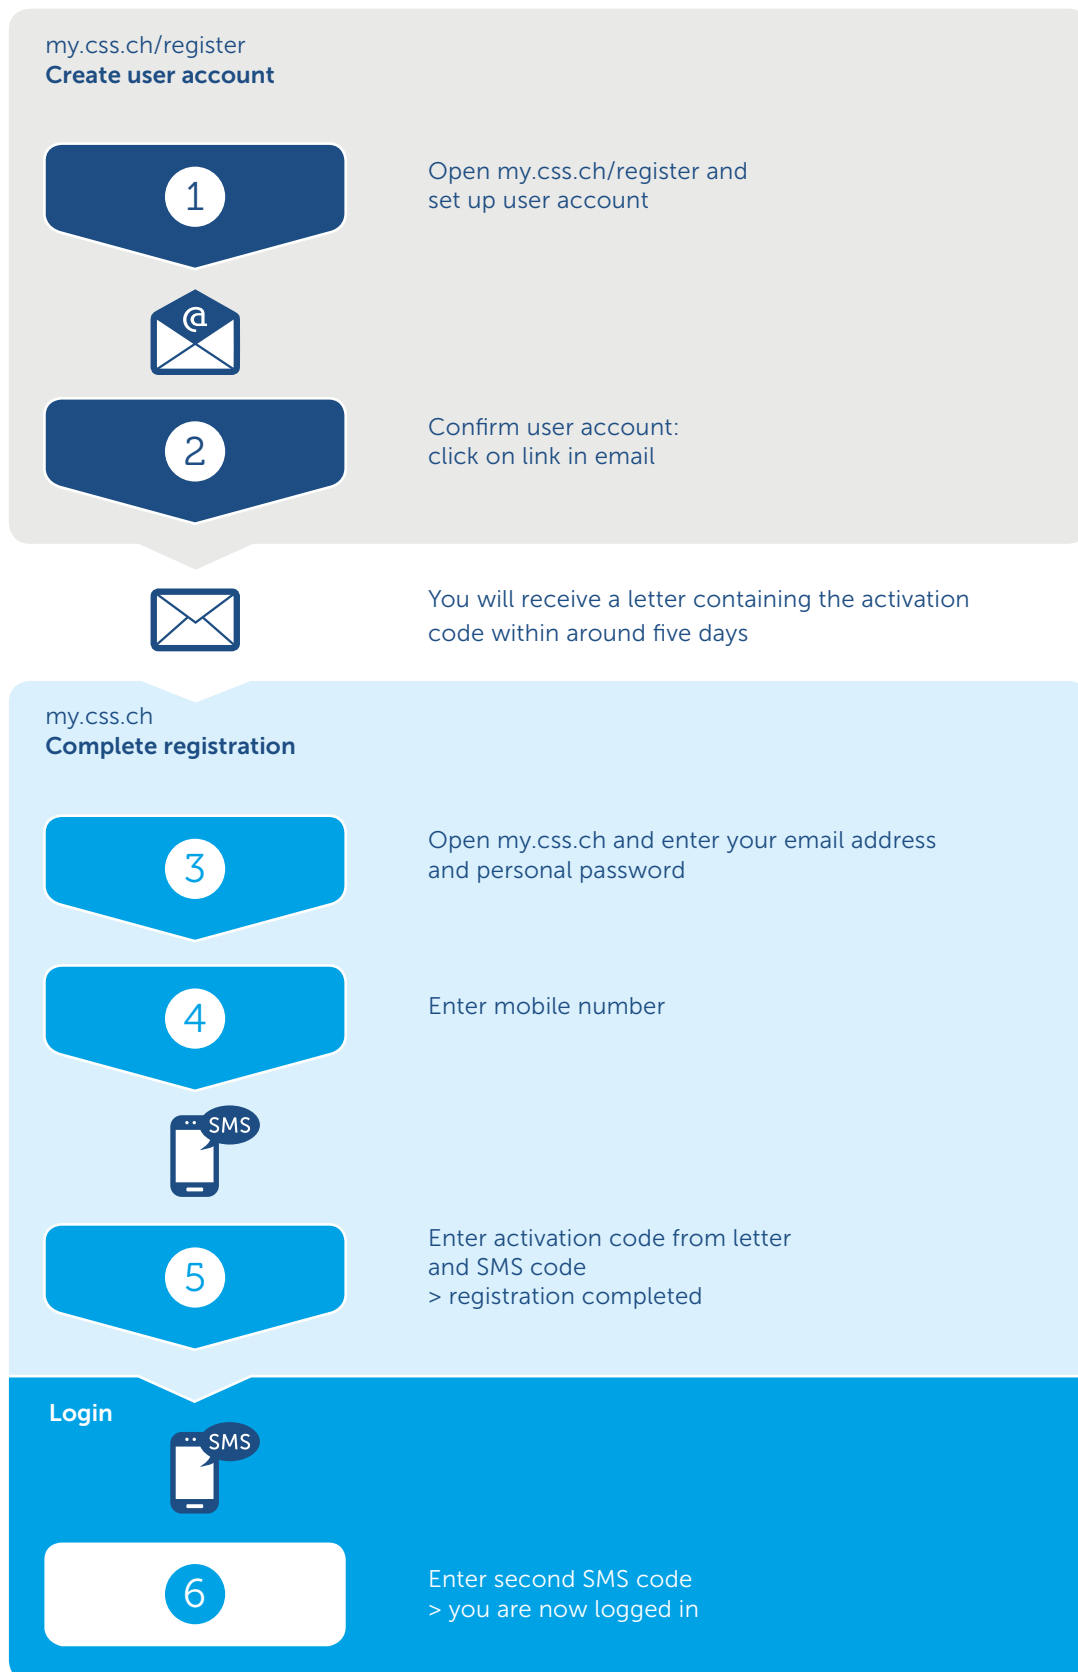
my.css.ch/register
Create user account

1

Open my.css.ch/register and set up user account

@

2

Confirm user account: click on link in email

You will receive a letter containing the activation code within around five days

my.css.ch
Complete registration

3

Open my.css.ch and enter your email address and personal password

4

Enter mobile number

SMS

5

Enter activation code from letter and SMS code
> registration completed

Login

SMS

6

Enter second SMS code
> you are now logged in